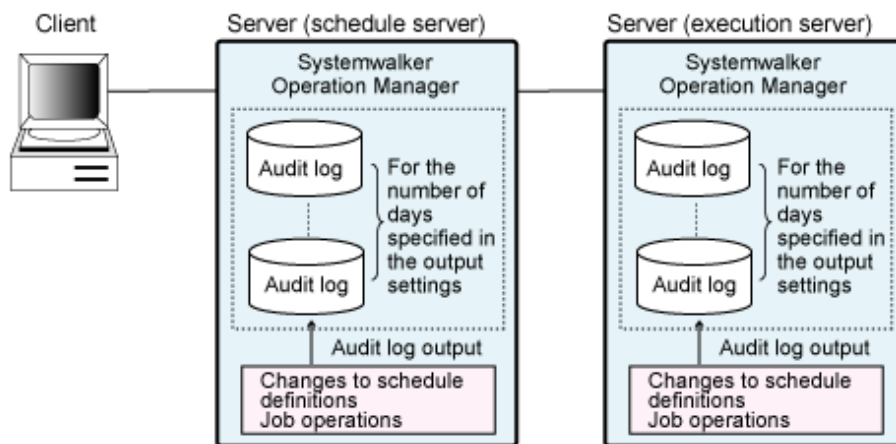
Client

Server (schedule server)

Systemwalker Operation Manager

Audit log

Audit log

For the number of days specified in the output settings

Audit log output

Changes to schedule definitions
Job operations

Server (execution server)

Systemwalker Operation Manager

Audit log

Audit log

For the number of days specified in the output settings

Audit log output

Changes to schedule definitions
Job operations